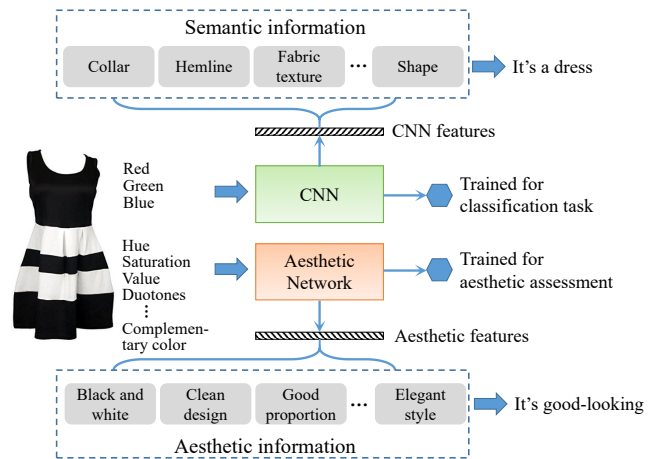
Semantic information

Collar | Hemline | Fabric texture | ⋯ | Shape → It's a dress

CNN features

Red
Green
Blue

CNN

Trained for classification task

Hue
Saturation
Value
Duotones
⋮
Complementary color

Aesthetic Network

Trained for aesthetic assessment

Aesthetic features

Black and white | Clean design | Good proportion | ⋯ | Elegant style → It's good-looking

Aesthetic information